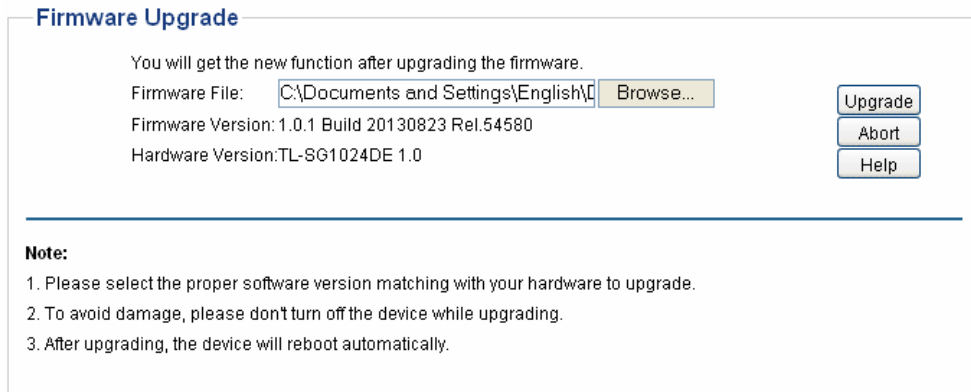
Firmware Upgrade

You will get the new function after upgrading the firmware.

Firmware File: C:\Documents and Settings\English\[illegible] Browse...

Firmware Version: 1.0.1 Build 20130823 Rel.54580

Hardware Version:TL-SG1024DE 1.0

Upgrade

Abort

Help

Note:

1. Please select the proper software version matching with your hardware to upgrade.

2. To avoid damage, please don't turn off the device while upgrading.

3. After upgrading, the device will reboot automatically.